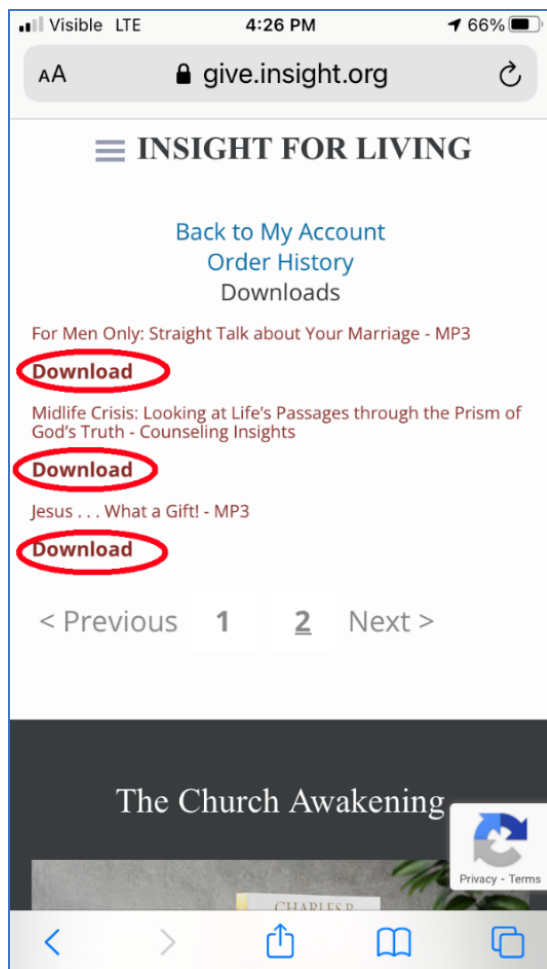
Visible LTE 4:26 PM 66%

AA give.insight.org

INSIGHT FOR LIVING

Back to My Account
Order History
Downloads

For Men Only: Straight Talk about Your Marriage - MP3

Download

Midlife Crisis: Looking at Life's Passages through the Prism of God's Truth - Counseling Insights

Download

Jesus . . . What a Gift! - MP3

Download

< Previous 1 2 Next >

The Church Awakening

Privacy - Terms

CHARLES R.